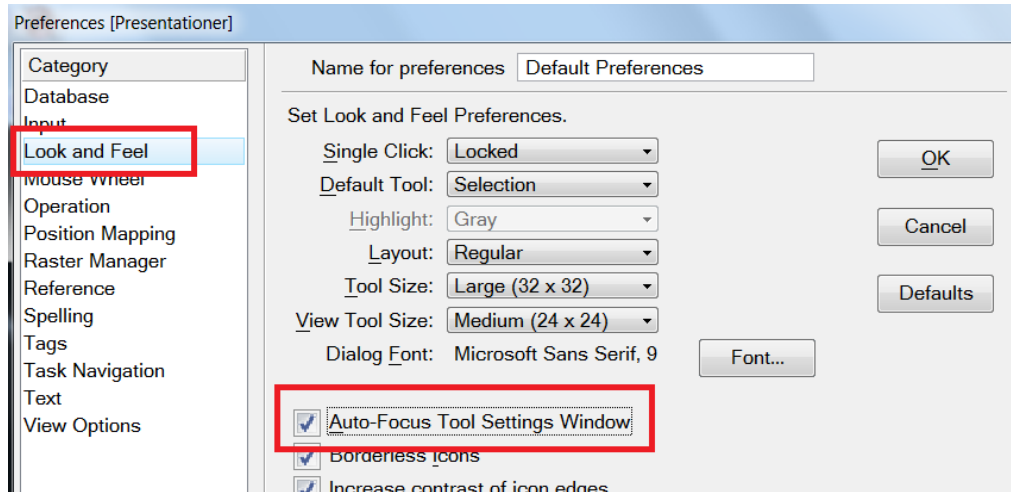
Preferences [Presentationer]

Category
Database
Input
Look and Feel
Mouse Wheel
Operation
Position Mapping
Raster Manager
Reference
Spelling
Tags
Task Navigation
Text
View Options

Name for preferences Default Preferences

Set Look and Feel Preferences.

Single Click: Locked
Default Tool: Selection
Highlight: Gray
Layout: Regular
Tool Size: Large (32 x 32)
View Tool Size: Medium (24 x 24)
Dialog Font: Microsoft Sans Serif, 9

Font...

OK
Cancel
Defaults

Auto-Focus Tool Settings Window
Borderless Icons
Increase contrast of icon edges